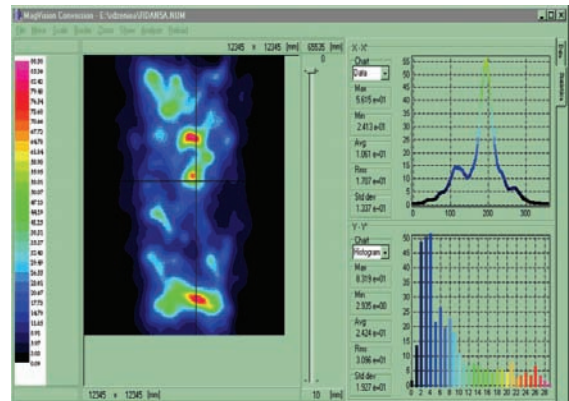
MagVision Conversion - E:\sdzeneu\SIGANSA.NUM

File Show Scale Tools Zoom View Analysis Refresh

12345 x 12345 [mm] 65535 [m]

0

X-X'

Chart
Data

Max
5.615 e+01

Min
2.413 e+00

Avg
1.061 e+01

Rms
1.707 e+01

Std dev
1.337 e+01

Y-Y'

Chart
Histogram

Max
8.319 e+01

Min
2.535 e+00

Avg
2.424 e+01

Rms
3.096 e+01

Std dev
1.927 e+01

12345 x 12345 [mm]

10 [mm]

0 100 200 300

0 2 4 6 8 10 12 14 16 18 20 22 24 26

0 5 10 15 20 25 30 35 40 45 50 55

0 5 10 15 20 25 30 35 40 45 50